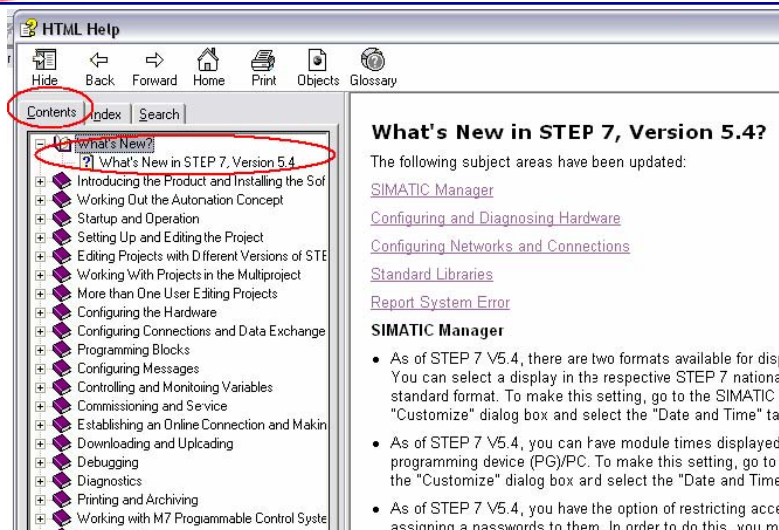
HTML Help

Hide Back Forward Home Print Objects Glossary

Contents Index Search

What's New?
What's New in STEP 7, Version 5.4
Introducing the Product and Installing the Sof
Working Out the Automation Concept
Startup and Operation
Setting Up and Editing the Project
Editing Projects with Different Versions of STE
Working With Projects in the Multiproject
More than One User Editing Projects
Configuring the Hardware
Configuring Connections and Data Exchange
Programming Blocks
Configuring Messages
Controlling and Monitoring Variables
Commissioning and Service
Establishing an Online Connection and Makin
Downloading and Uploading
Debugging
Diagnostics
Printing and Archiving
Working with M7 Programmable Control Syste

What's New in STEP 7, Version 5.4?

The following subject areas have been updated:

SIMATIC Manager

Configuring and Diagnosing Hardware

Configuring Networks and Connections

Standard Libraries

Report System Error

SIMATIC Manager

• As of STEP 7 V5.4, there are two formats available for disp You can select a display in the respective STEP 7 nationa standard format. To make this setting, go to the SIMATIC "Customize" dialog box and select the "Date and Time" ta

• As of STEP 7 V5.4, you can have module times displayed programming device (PG)/PC. To make this setting, go to the "Customize" dialog box and select the "Date and Time

• As of STEP 7 V5.4, you have the option of restricting acce assigning a passwords to them. In order to do this, you m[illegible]